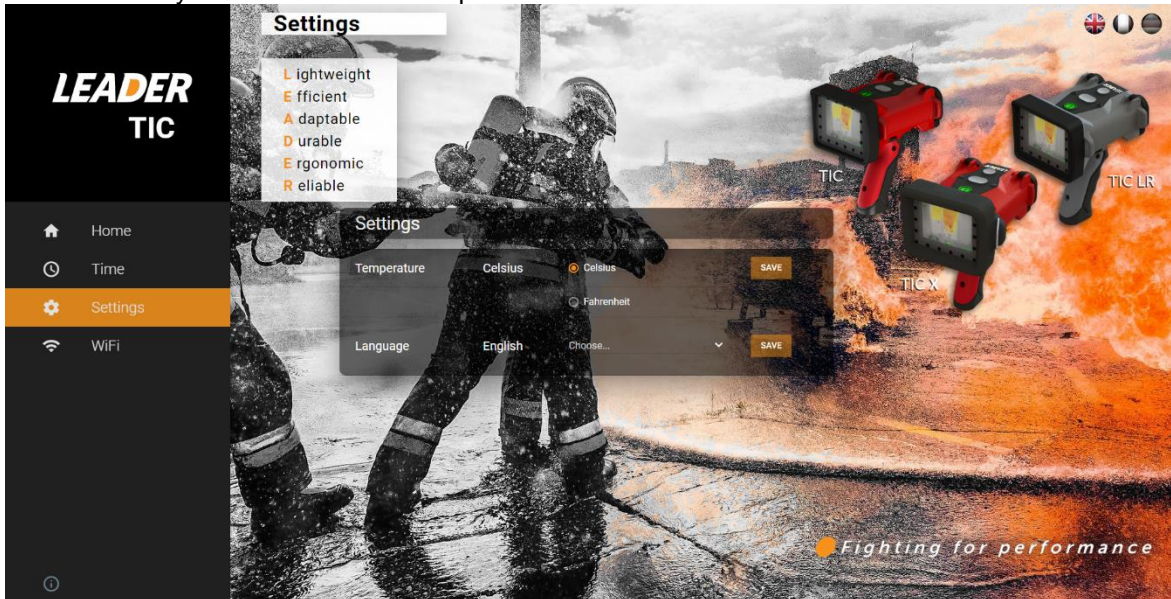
LEADER
TIC

Home
Time
Settings
WiFi

Settings

Lightweight
Efficient
Adaptable
Durable
Ergonomic
Reliable

TIC
TIC LR
TIC X

Settings

Temperature Celsius
Celsius
Fahrenheit
SAVE

Language English
Choose...
SAVE

Fighting for performance